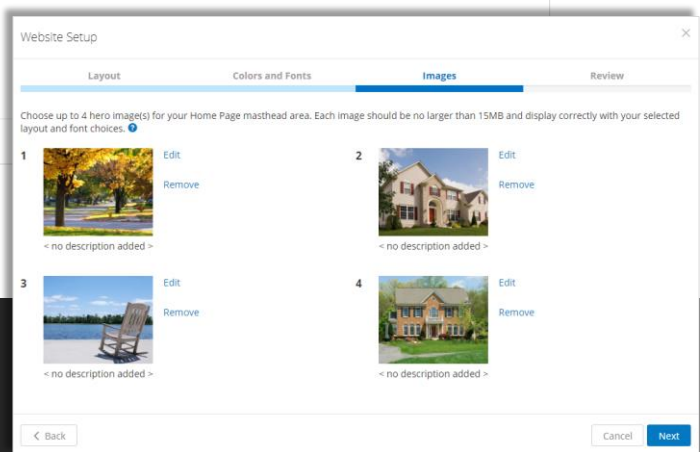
Website Setup

×

Layout

Colors and Fonts

Images

Review

Choose up to 4 hero image(s) for your Home Page masthead area. Each image should be no larger than 15MB and display correctly with your selected layout and font choices. ?

1

Edit

Remove

< no description added >

2

Edit

Remove

< no description added >

3

Edit

Remove

< no description added >

4

Edit

Remove

< no description added >

< Back

Cancel

Next